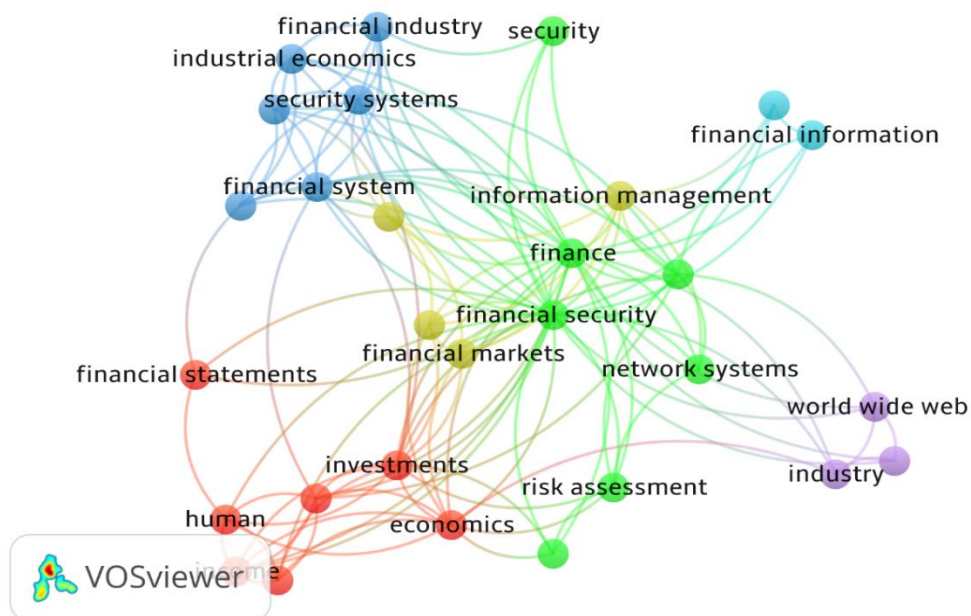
financial industry
security
industrial economics
security systems
financial information
financial system
information management
finance
financial security
financial statements
financial markets
network systems
world wide web
investments
industry
risk assessment
human
economics
VOSviewer
income